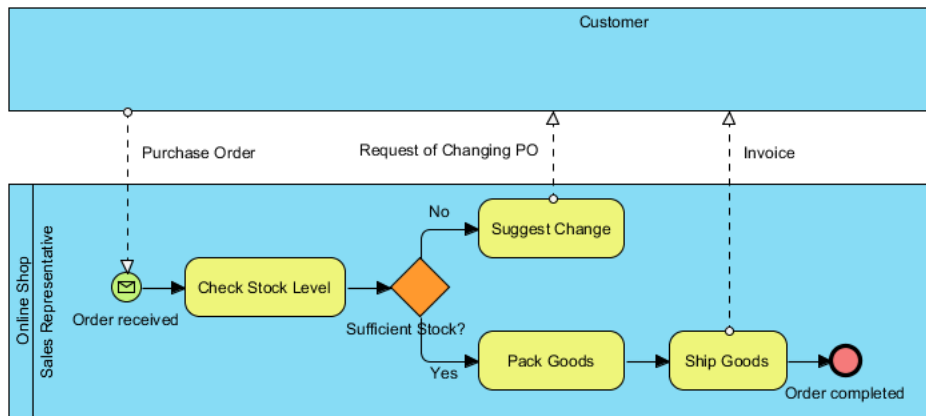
Customer

Purchase Order

Request of Changing PO

Invoice

Online Shop

Sales Representative

No

Suggest Change

Order received

Check Stock Level

Sufficient Stock?

Yes

Pack Goods

Ship Goods

Order completed